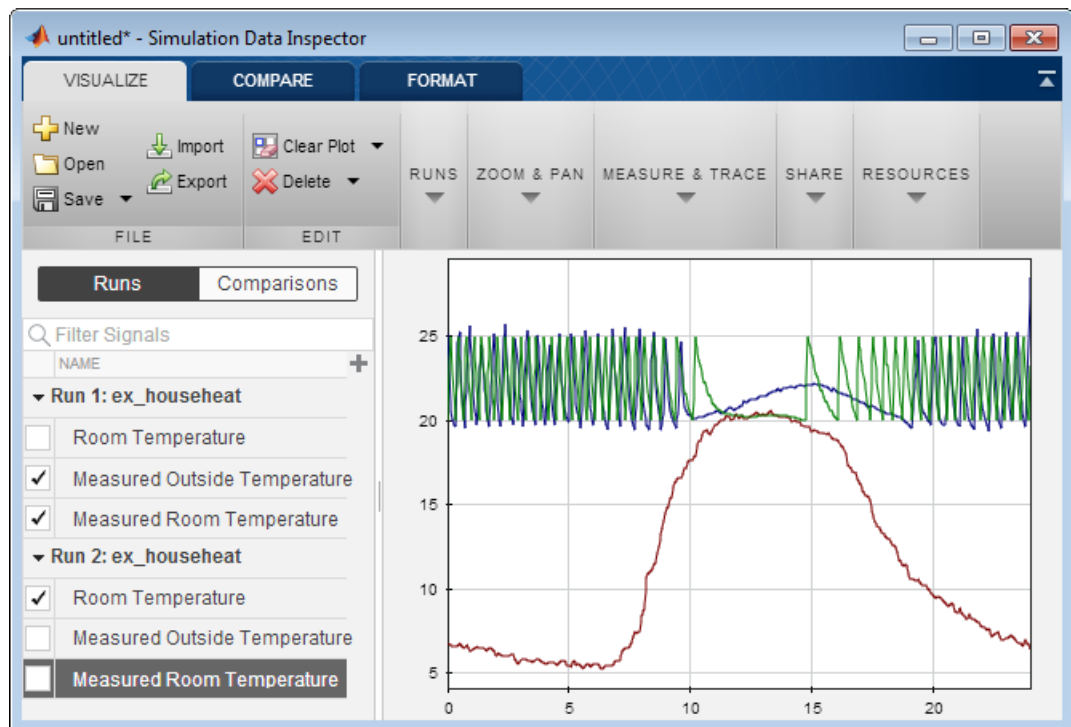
untitled* - Simulation Data Inspector

VISUALIZE COMPARE FORMAT

New
Open
Save
Import
Export
FILE

Clear Plot
Delete
EDIT

RUNS
ZOOM & PAN
MEASURE & TRACE
SHARE
RESOURCES

Runs Comparisons

Filter Signals

NAME

Run 1: ex_househeat
Room Temperature
Measured Outside Temperature
Measured Room Temperature

Run 2: ex_househeat
Room Temperature
Measured Outside Temperature
Measured Room Temperature

25
20
15
10
5

0 5 10 15 20